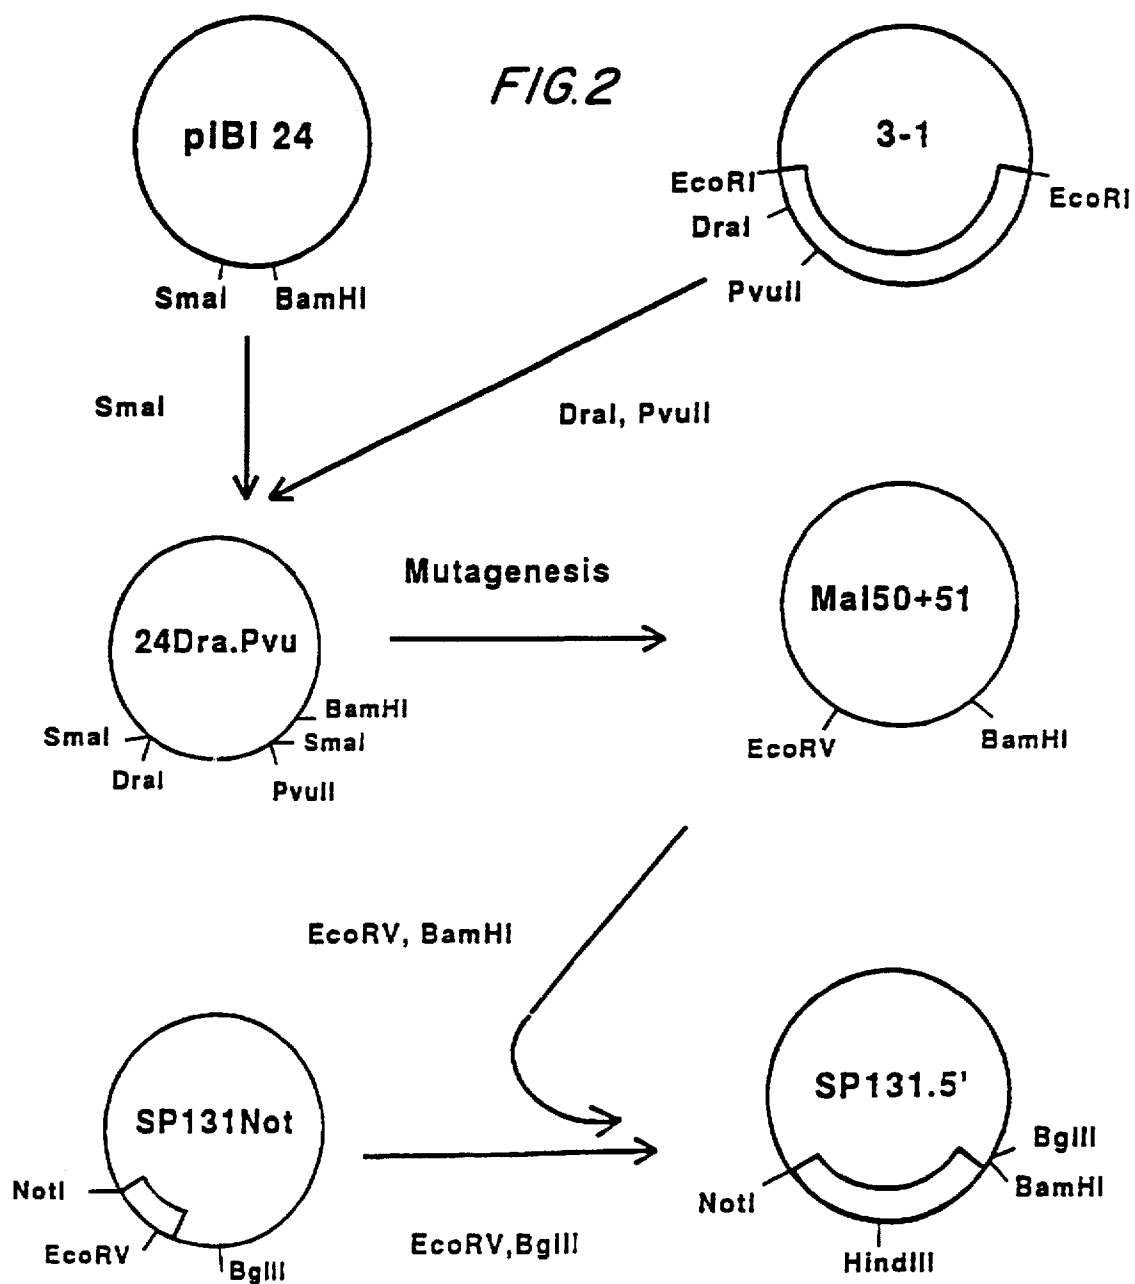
FIG.2

pIBI 24

SmaI BamHI

3-1

EcoRI EcoRI

DraI

PvuII

SmaI

DraI, PvuII

24Dra.Pvu

SmaI BamHI

SmaI

DraI PvuII

Mutagenesis

Mal50+51

EcoRV BamHI

EcoRV, BamHI

SP131Not

NotI

EcoRV BgIII

EcoRV,BgIII

SP131.5'

BgIII

BamHI

NotI

HindIII